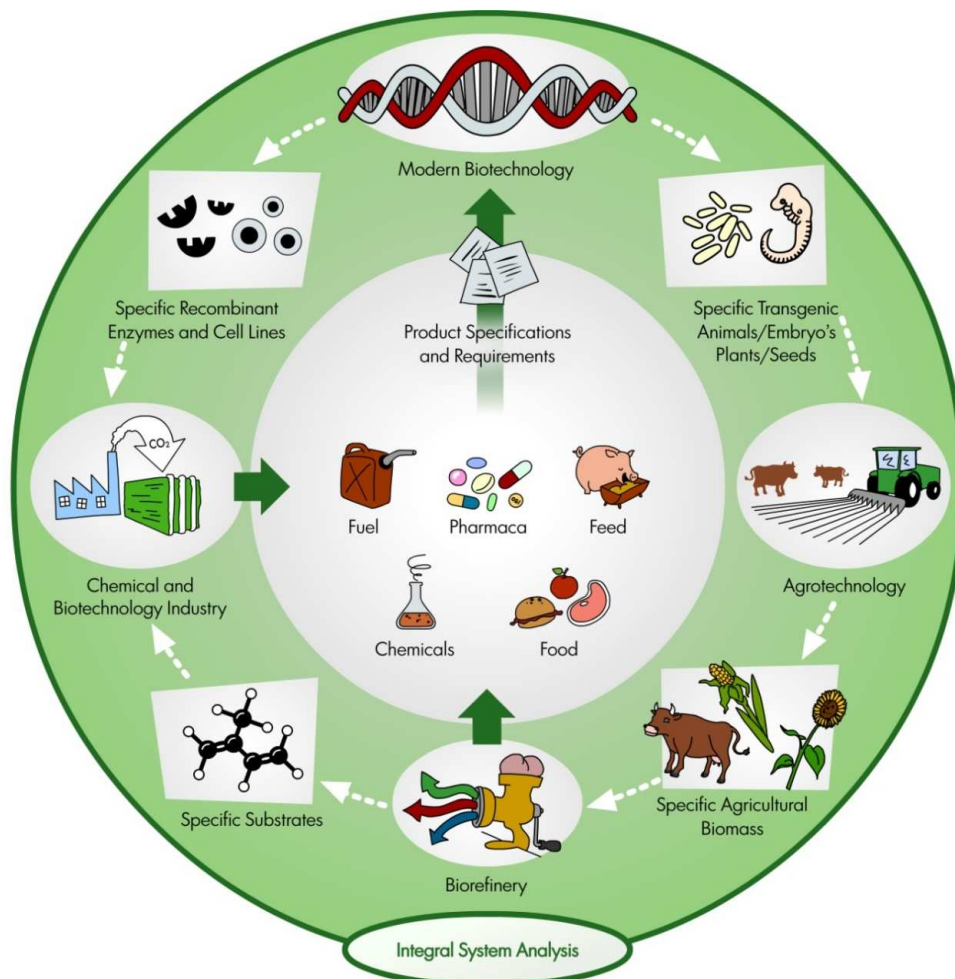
Modern Biotechnology

Specific Recombinant Enzymes and Cell Lines

Product Specifications and Requirements

Specific Transgenic Animals/Embryo's Plants/Seeds

$CO_2$

Fuel

Pharmaca

Feed

Chemical and Biotechnology Industry

Agrotechnology

Chemicals

Food

Specific Substrates

Specific Agricultural Biomass

Biorefinery

Integral System Analysis